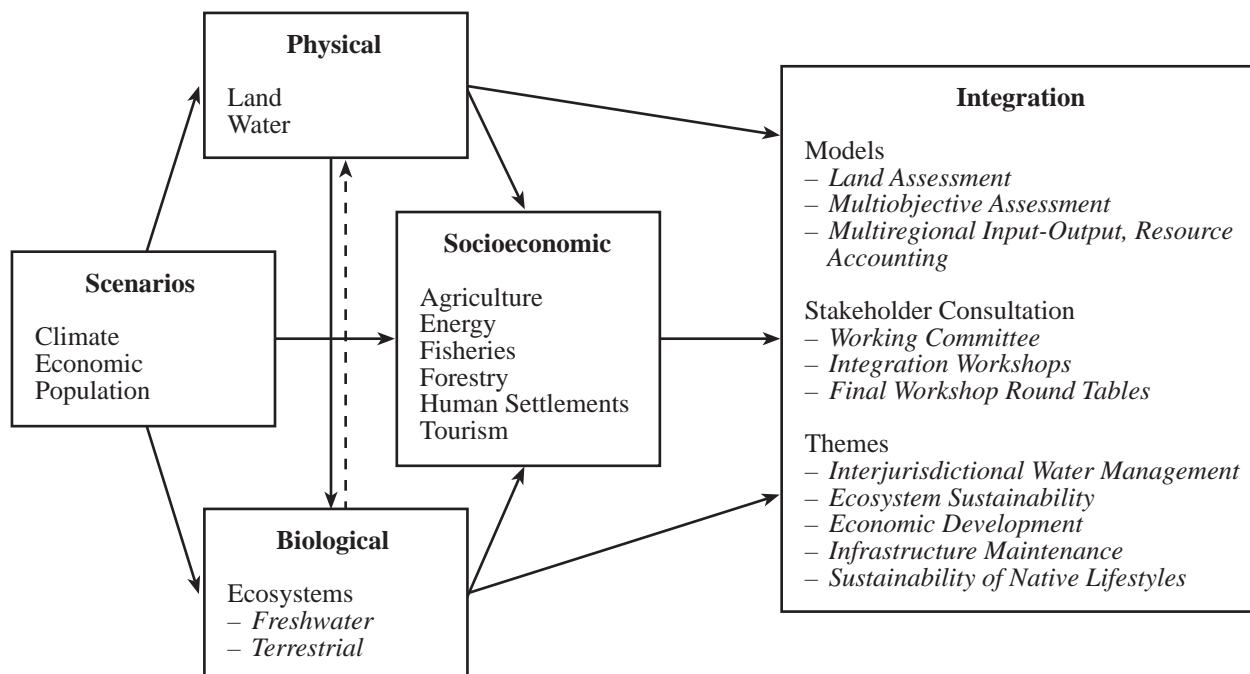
**Physical**

Land
Water

**Scenarios**

Climate
Economic
Population

**Socioeconomic**

Agriculture
Energy
Fisheries
Forestry
Human Settlements
Tourism

**Biological**

Ecosystems
– *Freshwater*
– *Terrestrial*

**Integration**

Models
– *Land Assessment*
– *Multiobjective Assessment*
– *Multiregional Input-Output, Resource Accounting*

Stakeholder Consultation
– *Working Committee*
– *Integration Workshops*
– *Final Workshop Round Tables*

Themes
– *Interjurisdictional Water Management*
– *Ecosystem Sustainability*
– *Economic Development*
– *Infrastructure Maintenance*
– *Sustainability of Native Lifestyles*